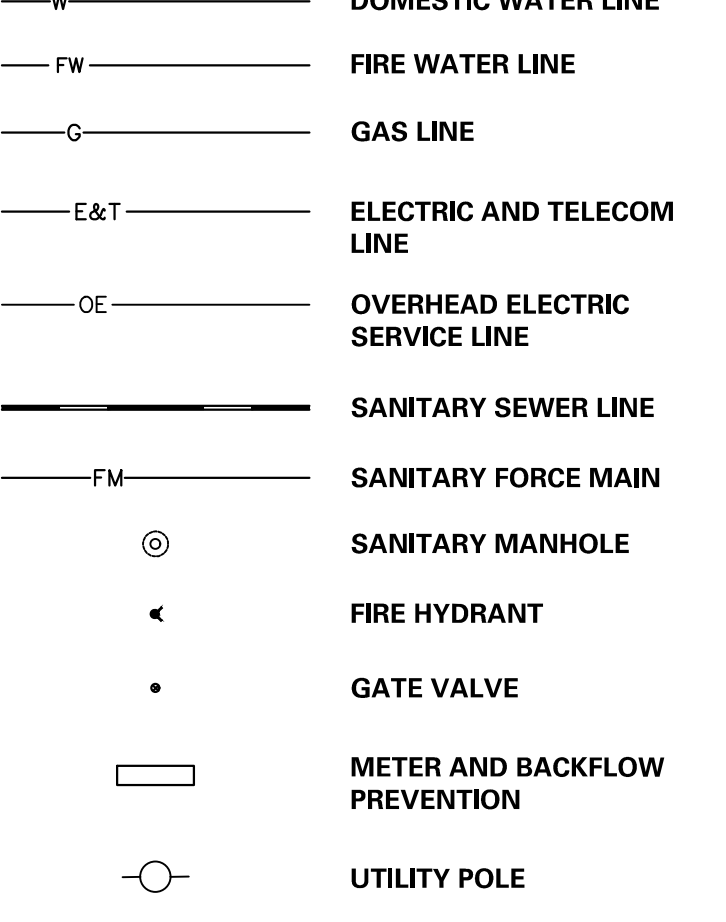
W DOMESTIC WATER LINE

FW FIRE WATER LINE

G GAS LINE

E&T ELECTRIC AND TELECOM LINE

OE OVERHEAD ELECTRIC SERVICE LINE

SANITARY SEWER LINE

FM SANITARY FORCE MAIN

SANITARY MANHOLE

FIRE HYDRANT

GATE VALVE

METER AND BACKFLOW PREVENTION

UTILITY POLE